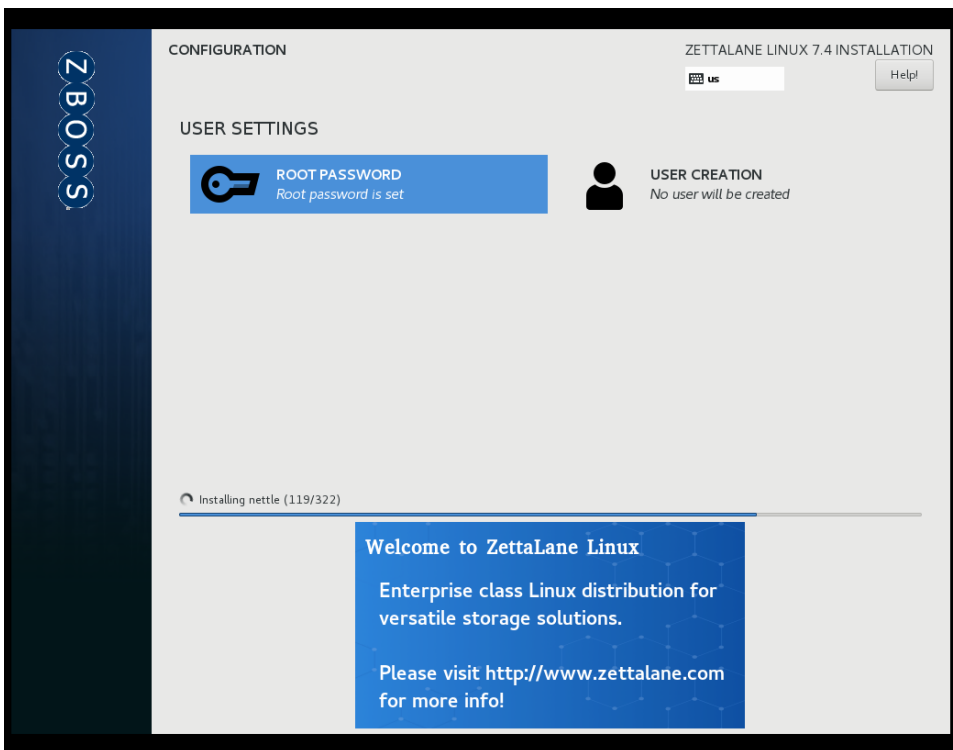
ZBOSS

CONFIGURATION

ZETTALANE LINUX 7.4 INSTALLATION

us

Help!

USER SETTINGS

ROOT PASSWORD
Root password is set

USER CREATION
No user will be created

Installing nettle (119/322)

Welcome to ZettaLane Linux

Enterprise class Linux distribution for versatile storage solutions.

Please visit http://www.zettalane.com for more info!